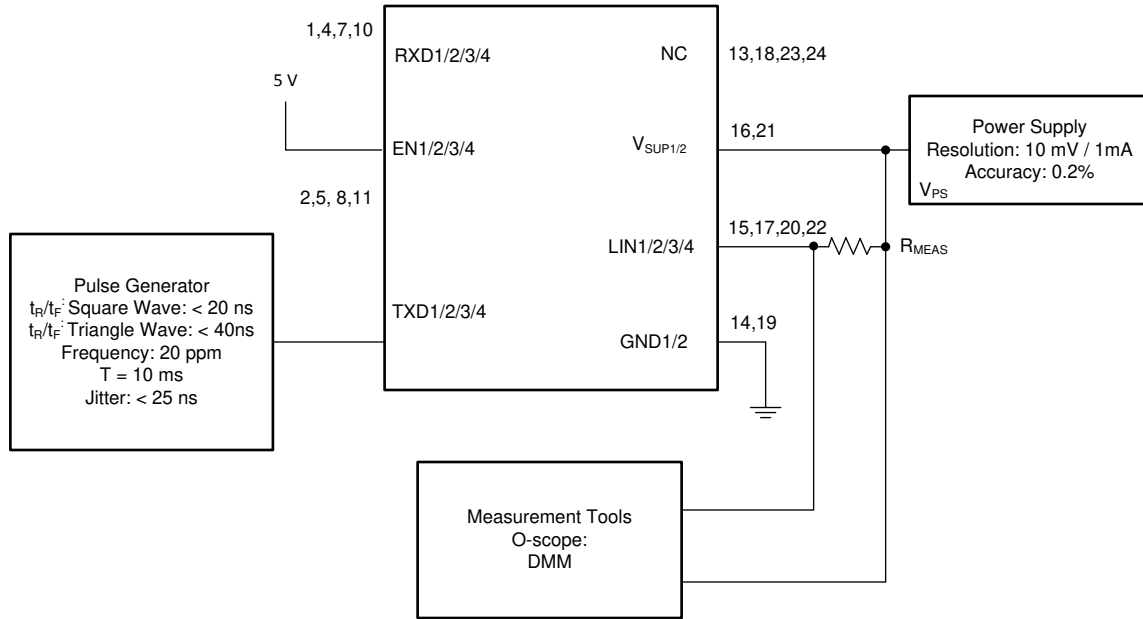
1,4,7,10

RXD1/2/3/4

NC

13,18,23,24

5 V

EN1/2/3/4

$V_{SUP1/2}$

16,21

Power Supply
Resolution: 10 mV / 1mA
Accuracy: 0.2%
$V_{PS}$

2,5, 8,11

LIN1/2/3/4

15,17,20,22

$R_{MEAS}$

Pulse Generator
$t_R/t_F$: Square Wave: < 20 ns
$t_R/t_F$: Triangle Wave: < 40ns
Frequency: 20 ppm
T = 10 ms
Jitter: < 25 ns

TXD1/2/3/4

14,19

GND1/2

Measurement Tools
O-scope:
DMM